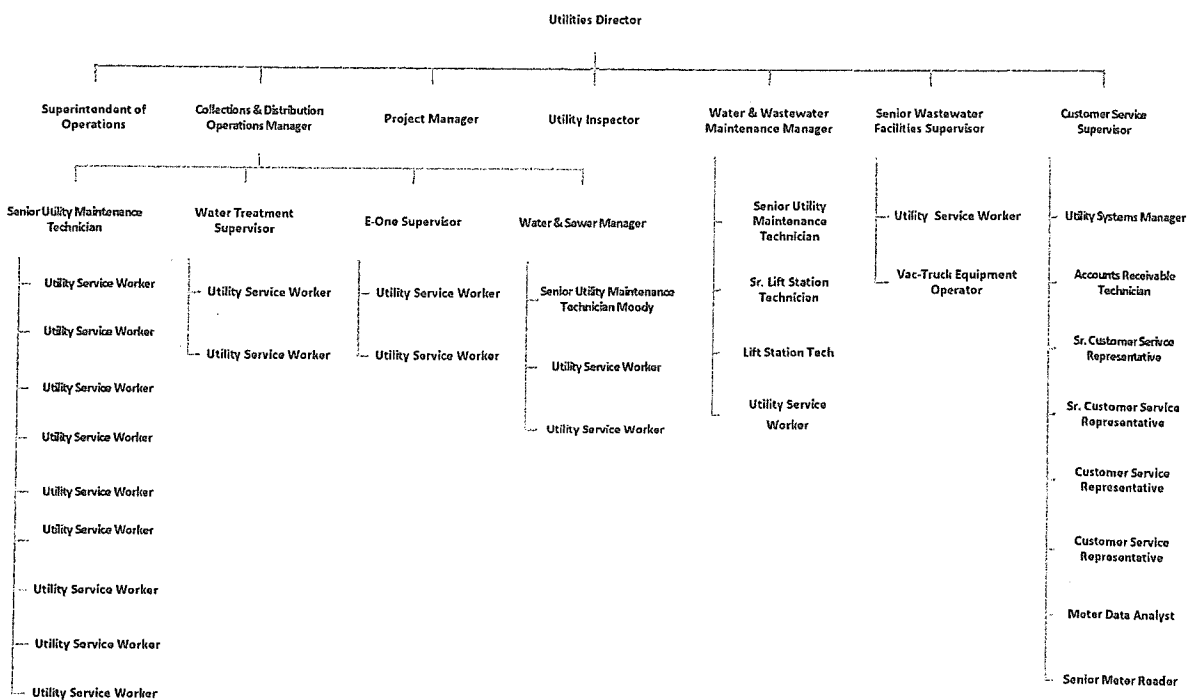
Utilities Director

Superintendent of Operations

Collections & Distribution Operations Manager

Project Manager

Utility Inspector

Water & Wastewater Maintenance Manager

Senior Wastewater Facilities Supervisor

Customer Service Supervisor

Senior Utility Maintenance Technician

Utility Service Worker
Utility Service Worker
Utility Service Worker
Utility Service Worker
Utility Service Worker
Utility Service Worker
Utility Service Worker
Utility Service Worker
Utility Service Worker

Water Treatment Supervisor

Utility Service Worker
Utility Service Worker

E-One Supervisor

Utility Service Worker
Utility Service Worker

Water & Sewer Manager

Senior Utility Maintenance Technician Moody
Utility Service Worker
Utility Service Worker

Senior Utility Maintenance Technician
Sr. Lift Station Technician
Lift Station Tech
Utility Service Worker

Utility Service Worker
Vac-Truck Equipment Operator

Utility Systems Manager
Accounts Receivable Technician
Sr. Customer Service Representative
Sr. Customer Service Representative
Customer Service Representative
Customer Service Representative
Meter Data Analyst
Senior Meter Reader